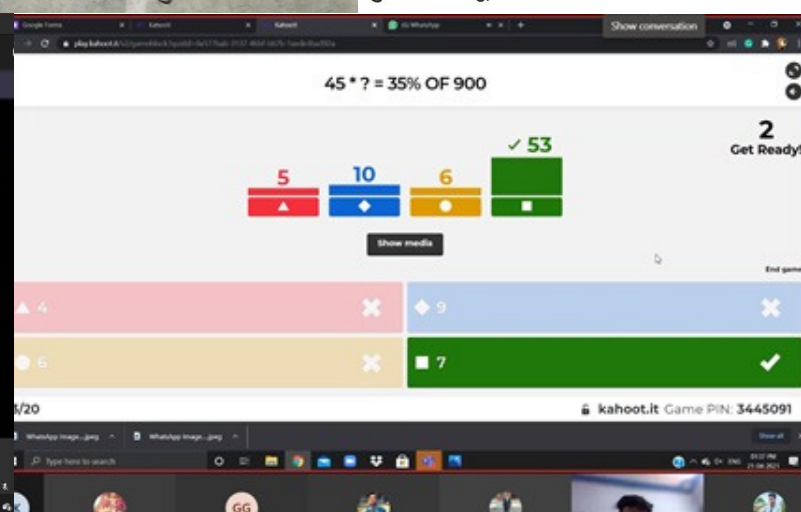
Google Forms
Kahoot!
Kahoot!
WhatsApp
Show conversation
play.kahoot.it

45 * ? = 35% OF 900

5
10
6
✓ 53

2
Get Ready!

Show media

End game

4
9
6
7

/20
kahoot.it Game PIN: 3445091

WhatsApp Image....jpeg
WhatsApp Image....jpeg
Show all

Type here to search

GG